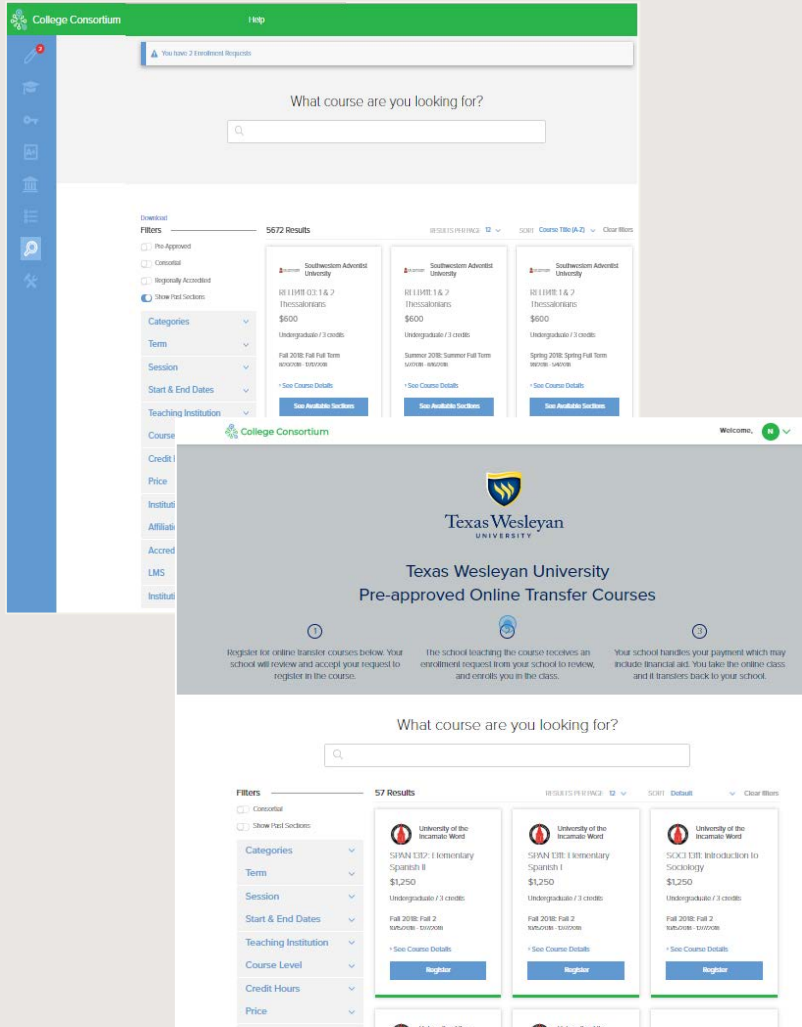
College Consortium

Help

2

You have 2 Enrollment Requests

What course are you looking for?

Download

Filters

5672 Results

RESULTS PER PAGE 12

SORT Course Title (A-Z)

Clear filters

Pre-Approved

Consortial

Regionally Accredited

Show Past Sections

Categories

Term

Session

Start & End Dates

Teaching Institution

Course

Credit

Price

Instituti

Affiliati

Accred

LMS

Instituti

Southwestern Adventist University

RELI 418 03: 1 & 2 Thessalonians

$600

Undergraduate / 3 credits

Fall 2018: Fall Full Term

See Course Details

See Available Sections

Southwestern Adventist University

RELI 418: 1 & 2 Thessalonians

$600

Undergraduate / 3 credits

Summer 2018: Summer Full Term

See Course Details

See Available Sections

Southwestern Adventist University

RELI 418: 1 & 2 Thessalonians

$600

Undergraduate / 3 credits

Spring 2018: Spring Full Term

See Course Details

See Available Sections

College Consortium

Welcome, H

Texas Wesleyan UNIVERSITY

Texas Wesleyan University
Pre-approved Online Transfer Courses

1
Register for online transfer courses below. Your school will review and accept your request to register in the course.

2
The school teaching the course receives an enrollment request from your school to review, and enrolls you in the class.

3
Your school handles your payment which may include financial aid. You take the online class and it transfers back to your school.

What course are you looking for?

Filters

57 Results

RESULTS PER PAGE 12

SORT Default

Clear filters

Consortial

Show Past Sections

Categories

Term

Session

Start & End Dates

Teaching Institution

Course Level

Credit Hours

Price

University of the Incarnate Word

SPAN 1312: Elementary Spanish II

$1,250

Undergraduate / 3 credits

Fall 2018: Fall 2

See Course Details

Register

University of the Incarnate Word

SPAN 1311: Elementary Spanish I

$1,250

Undergraduate / 3 credits

Fall 2018: Fall 2

See Course Details

Register

University of the Incarnate Word

SOCI 1311: Introduction to Sociology

$1,250

Undergraduate / 3 credits

Fall 2018: Fall 2

See Course Details

Register